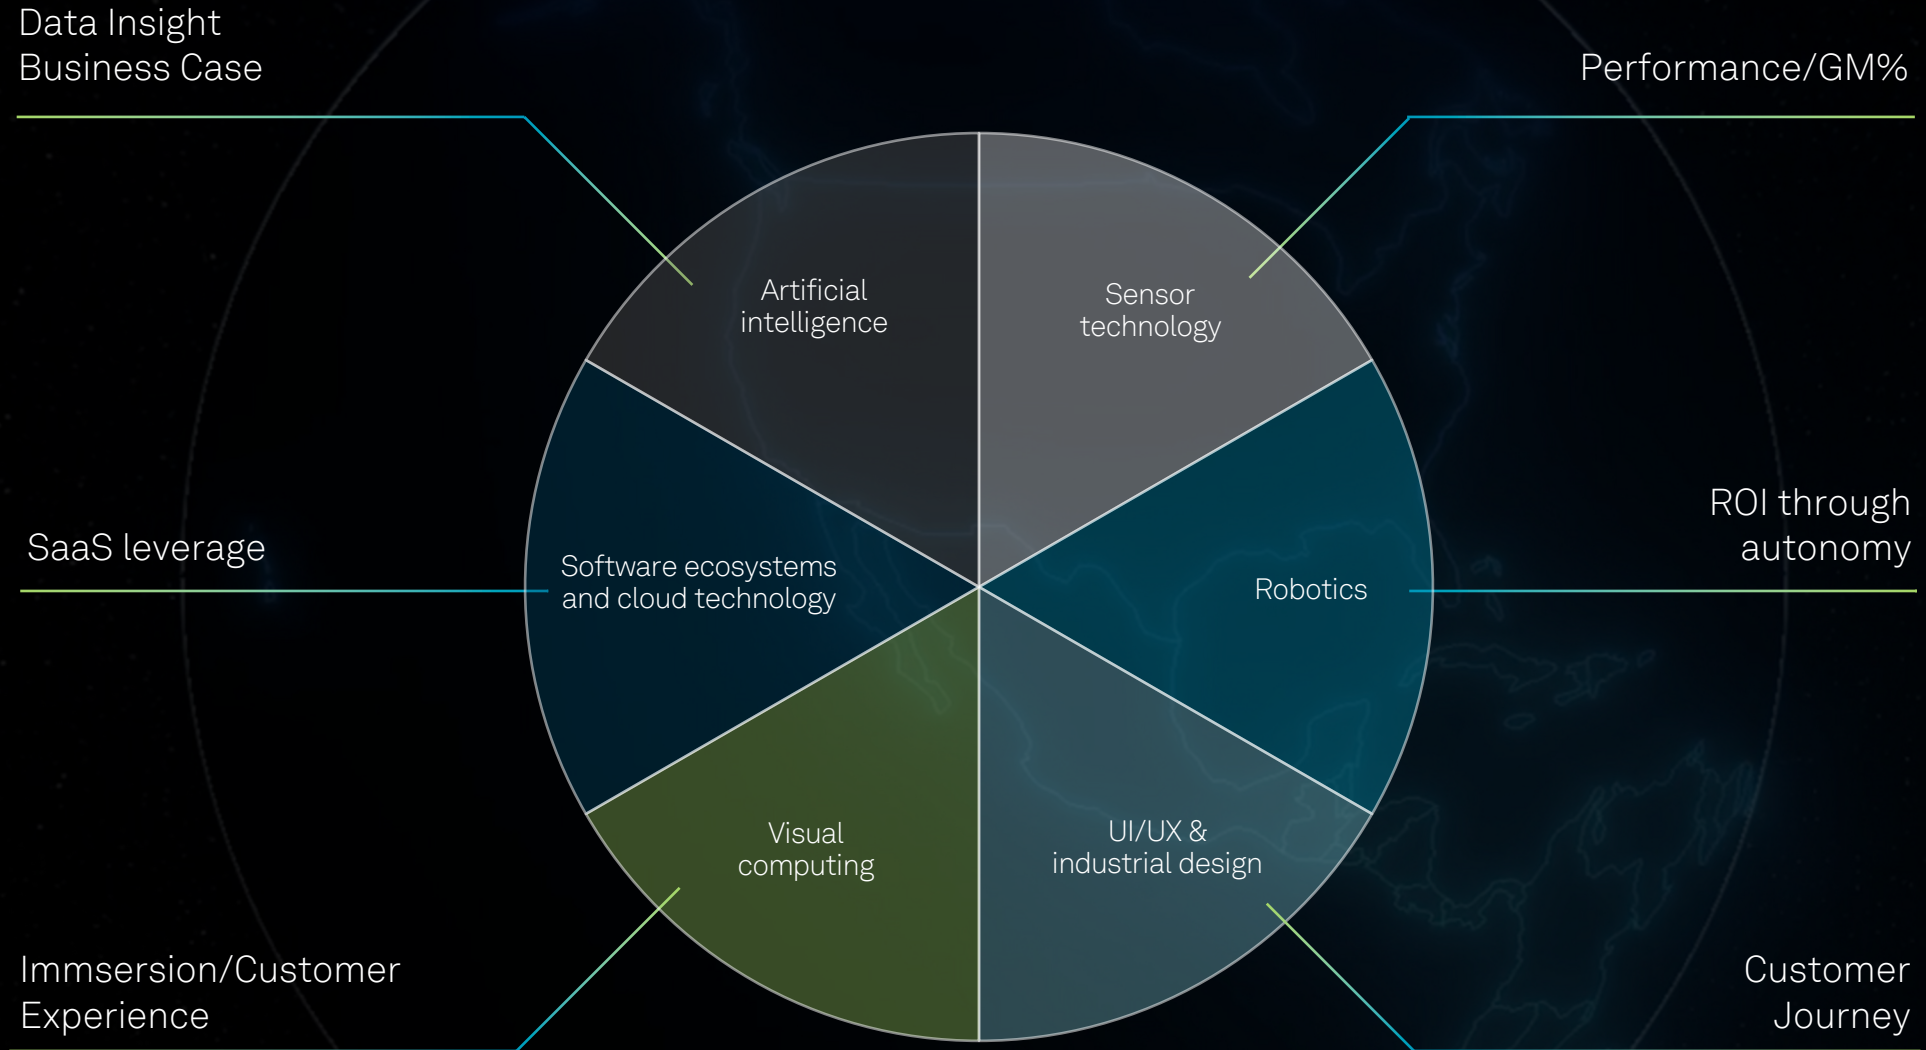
Data Insight
Business Case

Performance/GM%

Artificial intelligence

Sensor technology

SaaS leverage

Software ecosystems and cloud technology

Robotics

ROI through autonomy

Visual computing

UI/UX & industrial design

Immsersion/Customer Experience

Customer Journey